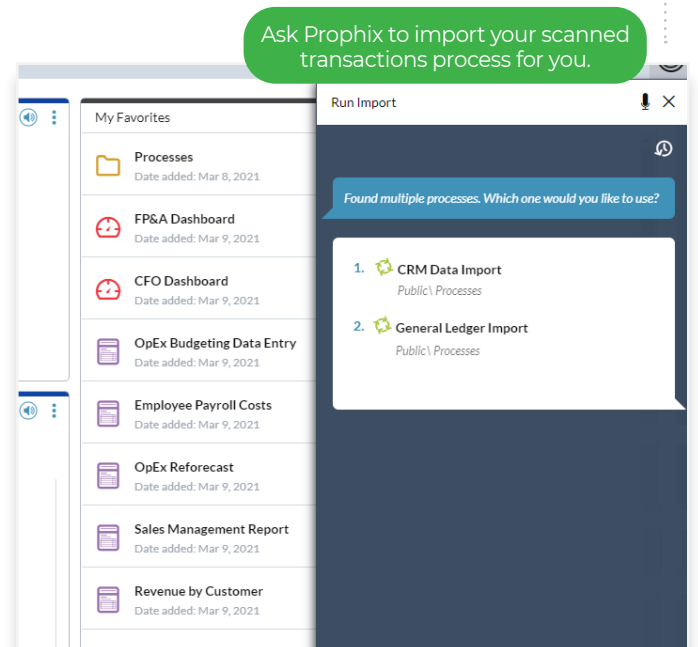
Ask Prophix to import your scanned transactions process for you.

My Favorites

Processes
Date added: Mar 8, 2021

FP&A Dashboard
Date added: Mar 9, 2021

CFO Dashboard
Date added: Mar 9, 2021

OpEx Budgeting Data Entry
Date added: Mar 9, 2021

Employee Payroll Costs
Date added: Mar 9, 2021

OpEx Reforecast
Date added: Mar 9, 2021

Sales Management Report
Date added: Mar 9, 2021

Revenue by Customer
Date added: Mar 9, 2021

Run Import

Found multiple processes. Which one would you like to use?

1. CRM Data Import
Public\ Processes

2. General Ledger Import
Public\ Processes